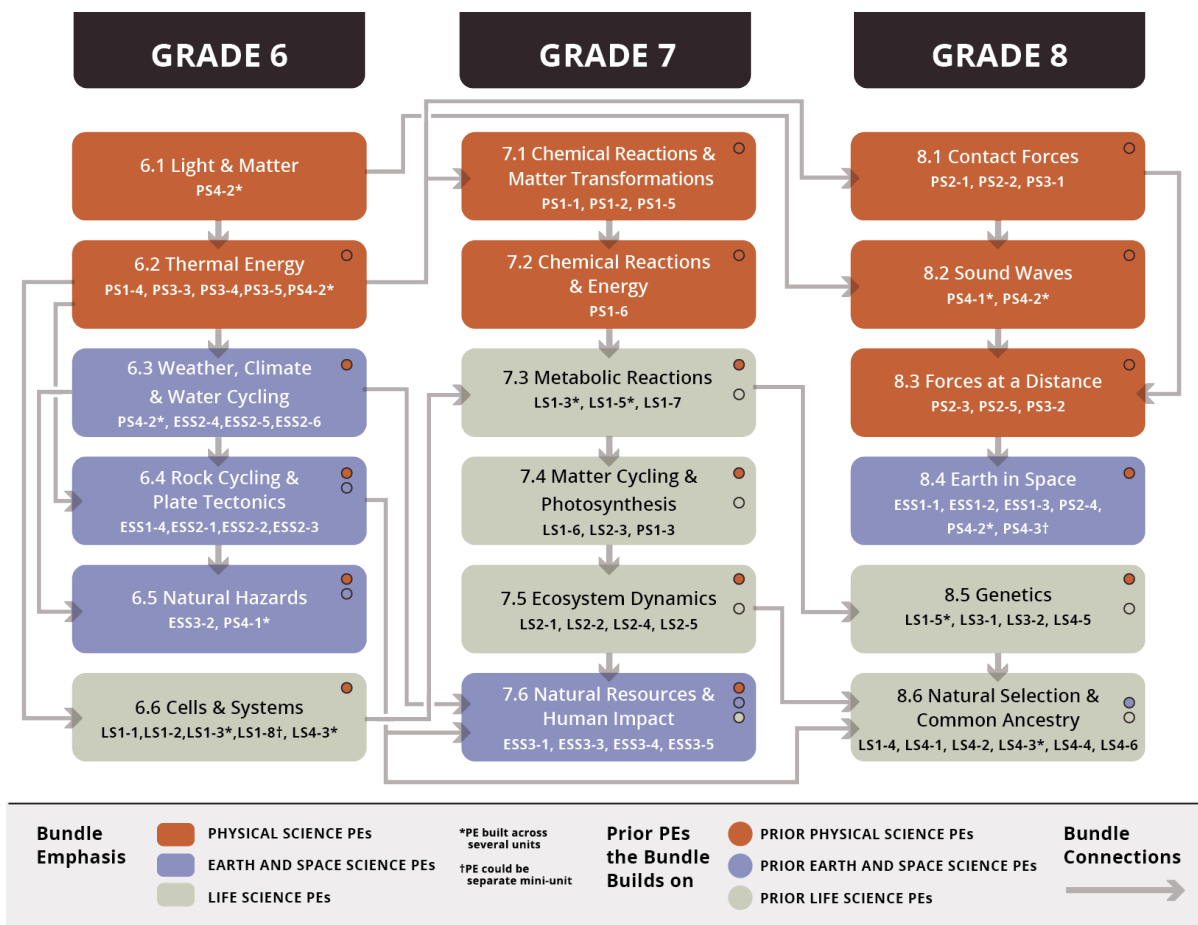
GRADE 6

6.1 Light & Matter
PS4-2*

6.2 Thermal Energy
PS1-4, PS3-3, PS3-4, PS3-5, PS4-2*

6.3 Weather, Climate & Water Cycling
PS4-2*, ESS2-4, ESS2-5, ESS2-6

6.4 Rock Cycling & Plate Tectonics
ESS1-4, ESS2-1, ESS2-2, ESS2-3

6.5 Natural Hazards
ESS3-2, PS4-1*

6.6 Cells & Systems
LS1-1, LS1-2, LS1-3*, LS1-8†, LS4-3*

GRADE 7

7.1 Chemical Reactions & Matter Transformations
PS1-1, PS1-2, PS1-5

7.2 Chemical Reactions & Energy
PS1-6

7.3 Metabolic Reactions
LS1-3*, LS1-5*, LS1-7

7.4 Matter Cycling & Photosynthesis
LS1-6, LS2-3, PS1-3

7.5 Ecosystem Dynamics
LS2-1, LS2-2, LS2-4, LS2-5

7.6 Natural Resources & Human Impact
ESS3-1, ESS3-3, ESS3-4, ESS3-5

GRADE 8

8.1 Contact Forces
PS2-1, PS2-2, PS3-1

8.2 Sound Waves
PS4-1*, PS4-2*

8.3 Forces at a Distance
PS2-3, PS2-5, PS3-2

8.4 Earth in Space
ESS1-1, ESS1-2, ESS1-3, PS2-4, PS4-2*, PS4-3†

8.5 Genetics
LS1-5*, LS3-1, LS3-2, LS4-5

8.6 Natural Selection & Common Ancestry
LS1-4, LS4-1, LS4-2, LS4-3*, LS4-4, LS4-6

Bundle Emphasis
PHYSICAL SCIENCE PEs
EARTH AND SPACE SCIENCE PEs
LIFE SCIENCE PEs

*PE built across several units
†PE could be separate mini-unit

Prior PEs the Bundle Builds on
PRIOR PHYSICAL SCIENCE PEs
PRIOR EARTH AND SPACE SCIENCE PEs
PRIOR LIFE SCIENCE PEs

Bundle Connections